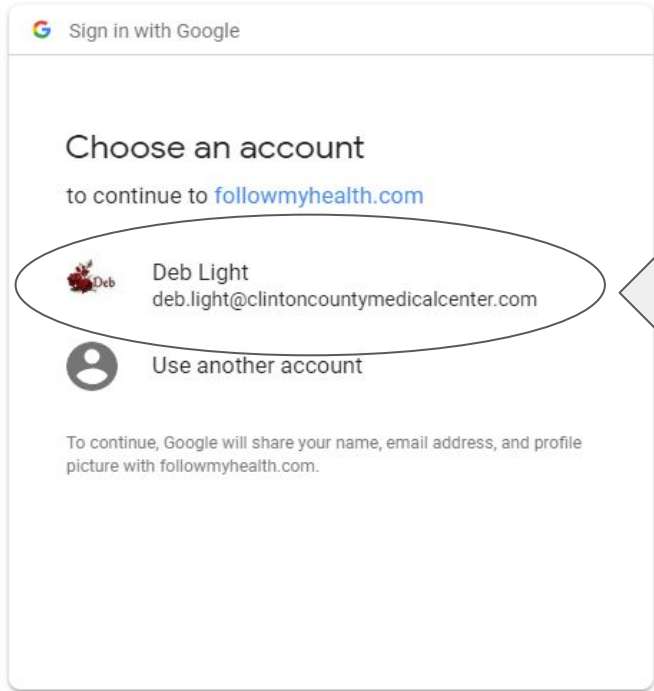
G Sign in with Google

Choose an account

to continue to followmyhealth.com

Deb

Deb Light
deb.light@clintoncountymedicalcenter.com

Use another account

To continue, Google will share your name, email address, and profile picture with followmyhealth.com.